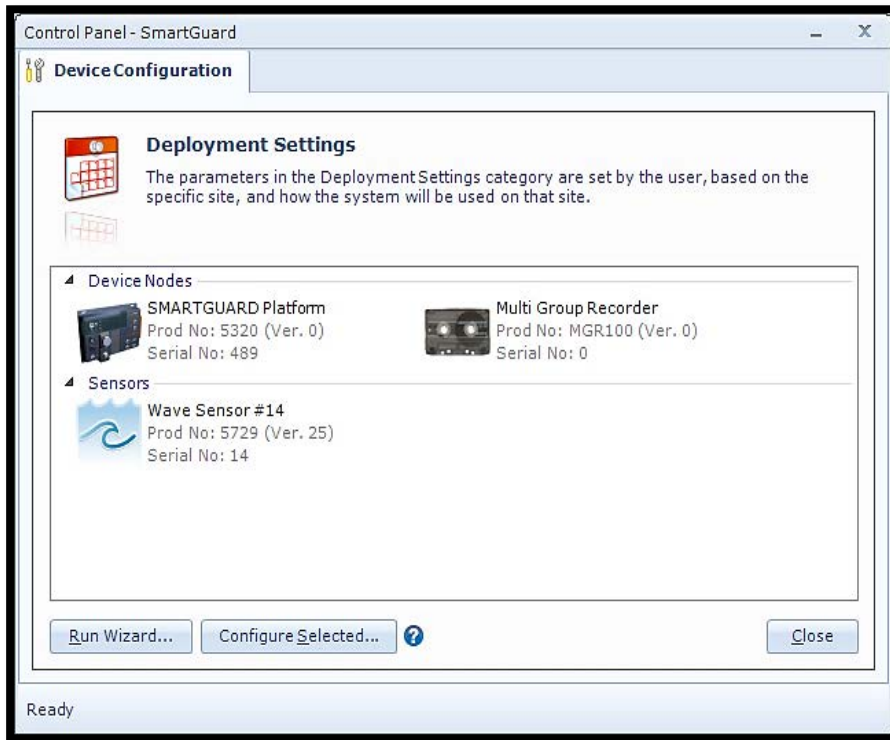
Control Panel - SmartGuard

Device Configuration

Deployment Settings

The parameters in the Deployment Settings category are set by the user, based on the specific site, and how the system will be used on that site.

Device Nodes

SMARTGUARD Platform
Prod No: 5320 (Ver. 0)
Serial No: 489

Multi Group Recorder
Prod No: MGR100 (Ver. 0)
Serial No: 0

Sensors

Wave Sensor #14
Prod No: 5729 (Ver. 25)
Serial No: 14

Run Wizard...

Configure Selected...

Close

Ready